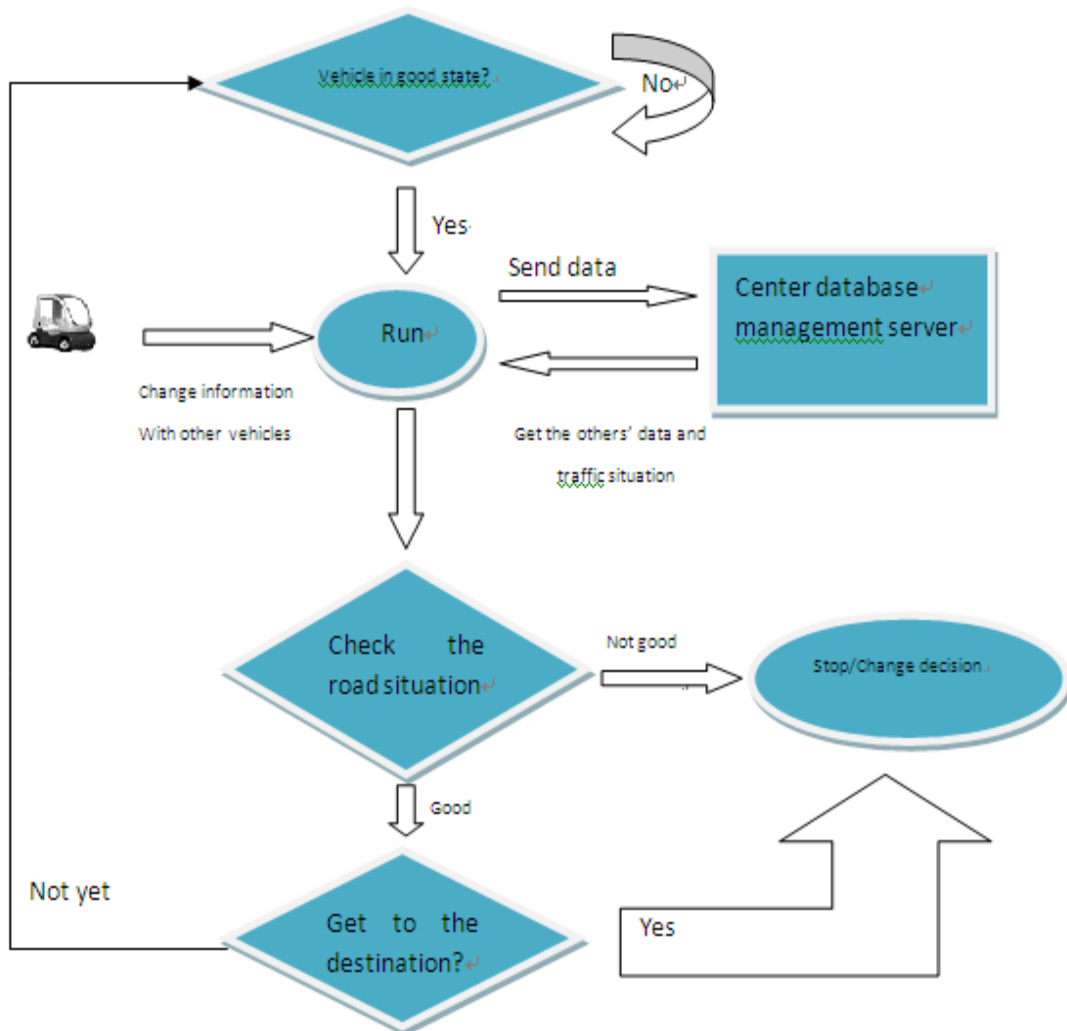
Vehicle in good state?

No

Yes

Send data

Center database management server

Run

Change information With other vehicles

Get the others' data and traffic situation

Check the road situation

Not good

Stop/Change decision

Good

Not yet

Get to the destination?

Yes